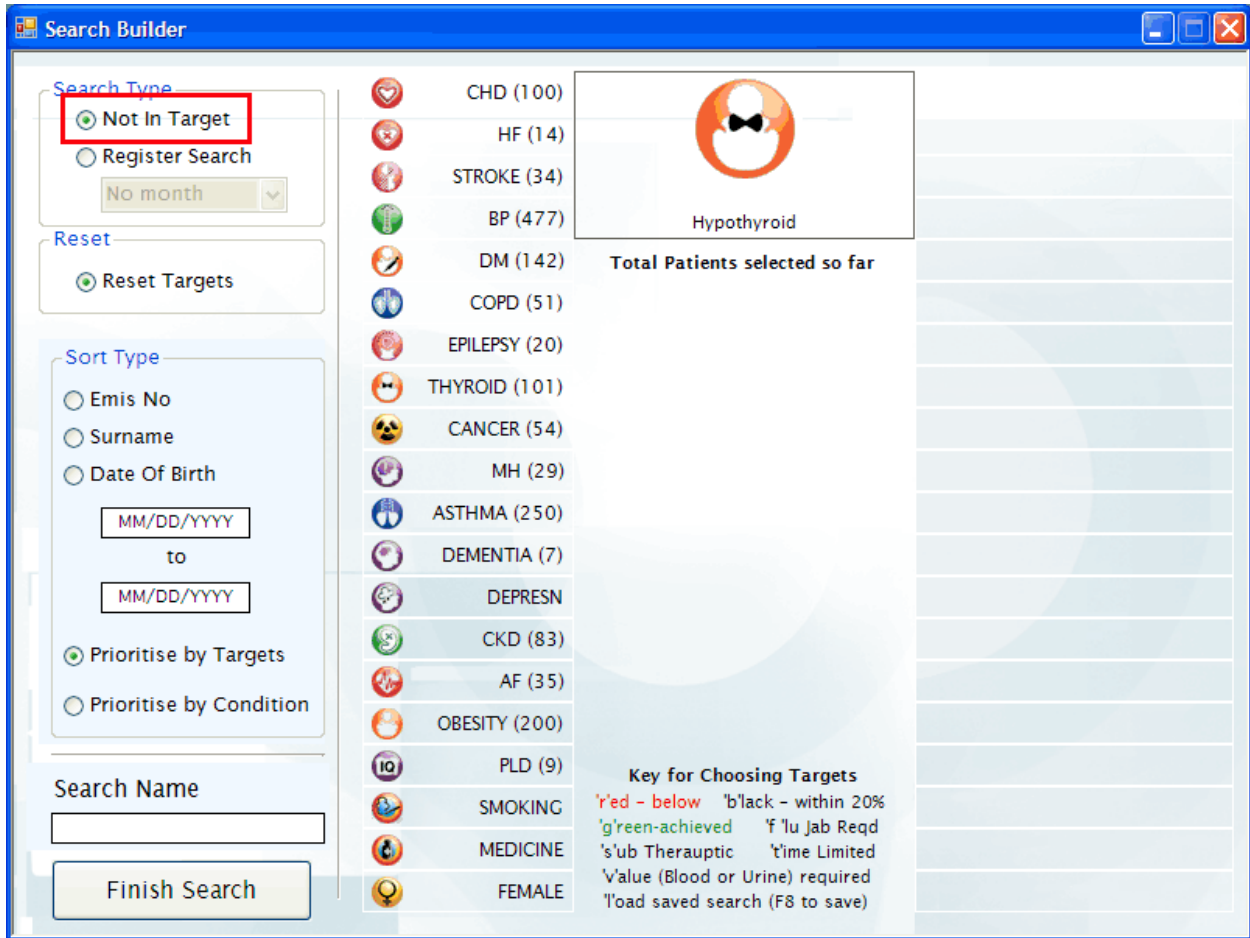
Search Builder

Search Type
Not In Target
Register Search
No month

Reset
Reset Targets

Sort Type
Emis No
Surname
Date Of Birth
MM/DD/YYYY
to
MM/DD/YYYY
Prioritise by Targets
Prioritise by Condition

Search Name

Finish Search

CHD (100)
HF (14)
STROKE (34)
BP (477)
DM (142)
COPD (51)
EPILEPSY (20)
THYROID (101)
CANCER (54)
MH (29)
ASTHMA (250)
DEMENTIA (7)
DEPRESN
CKD (83)
AF (35)
OBESITY (200)
PLD (9)
SMOKING
MEDICINE
FEMALE

Hypothyroid

Total Patients selected so far

Key for Choosing Targets
'r'ed - below 'b'lack - within 20%
'g'reen-achieved 'f 'lu Jab Reqd
's'ub Therauptic 't'ime Limited
'v'alue (Blood or Urine) required
'l'oad saved search (F8 to save)